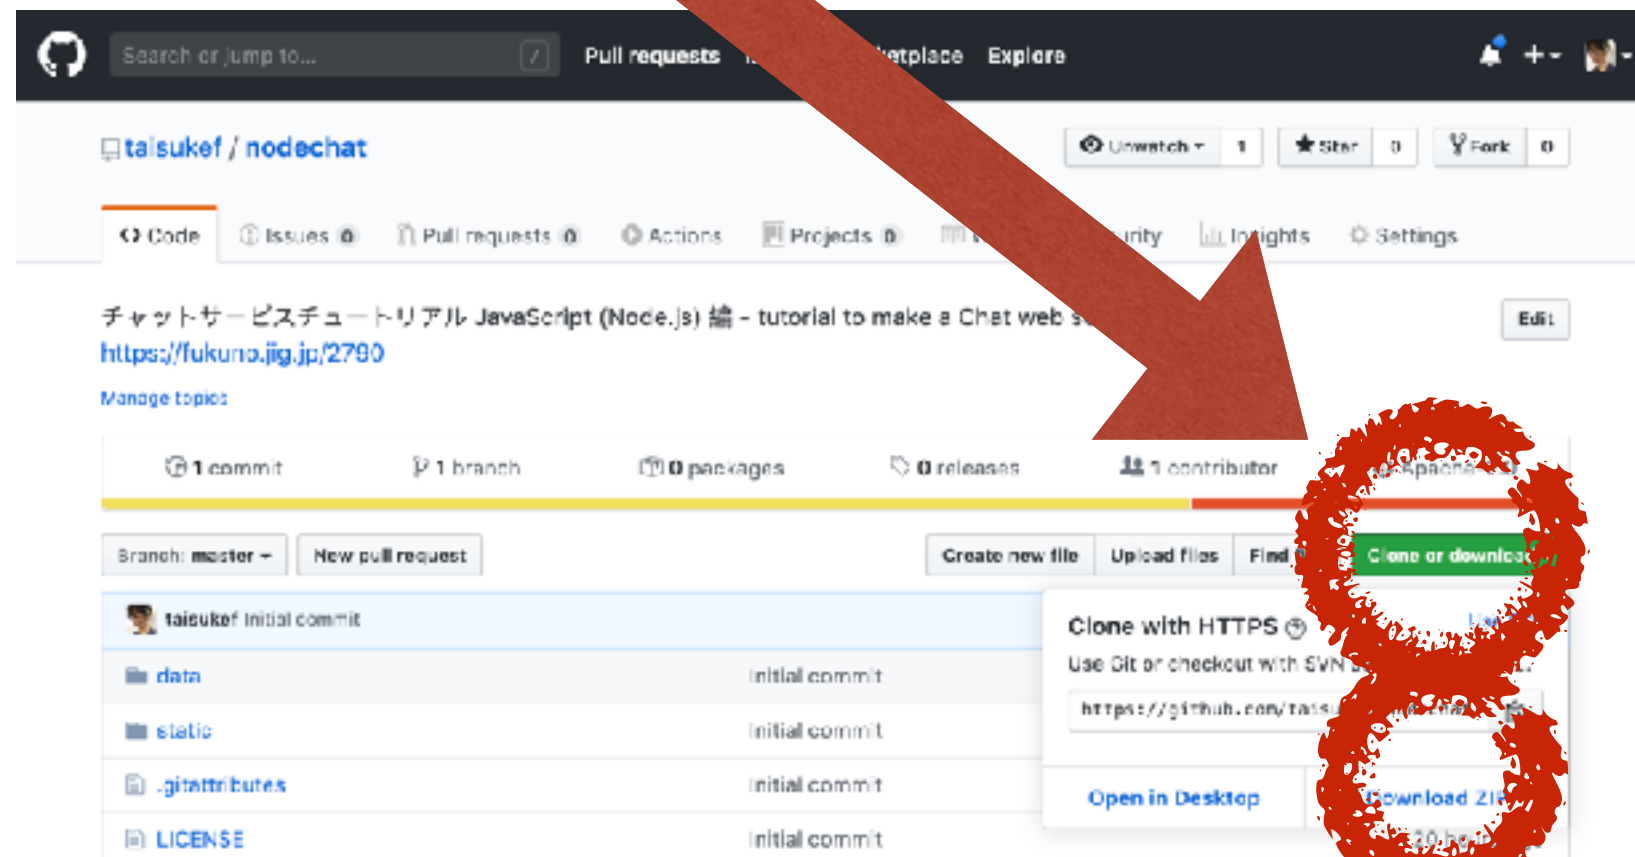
Search or jump to... / Pull requests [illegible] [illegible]etplace Explore

taisukef / nodechat

Unwatch 1 Star 0 Fork 0

Code Issues 0 Pull requests 0 Actions Projects 0 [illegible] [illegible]rity Insights Settings

チャットサービスチュートリアル JavaScript (Node.js) 編 - tutorial to make a Chat web s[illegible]
https://fukuno.jig.jp/2790

Edit

Manage topics

1 commit 1 branch 0 packages 0 releases 1 contributor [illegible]

Branch: master New pull request Create new file Upload files Find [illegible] Clone or download

taisukef Initial commit

data Initial commit
static Initial commit
.gitattributes Initial commit
LICENSE Initial commit

Clone with HTTPS
Use Git or checkout with SVN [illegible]
https://github.com/tais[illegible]

Open in Desktop Download ZI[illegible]